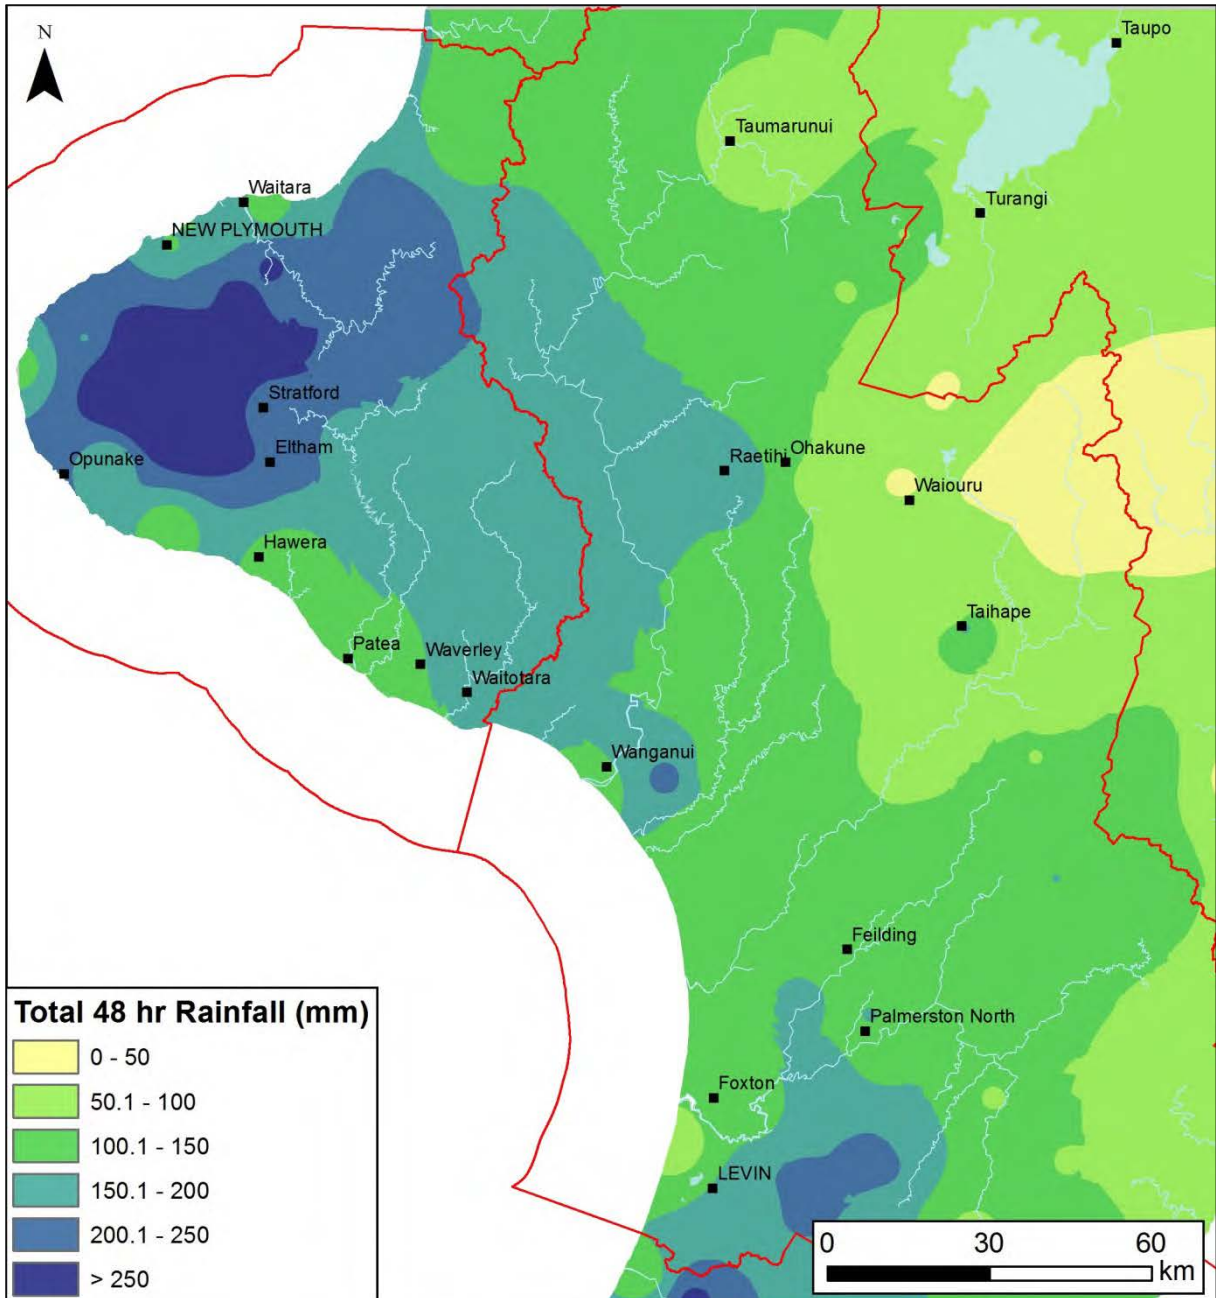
N

Taupo
Taumarunui
Turangi
Waitara
NEW PLYMOUTH
Stratford
Eltham
Opunake
Raetihi
Ohakune
Waiouru
Hawera
Taihape
Patea
Waverley
Waitotara
Wanganui
Feilding
Palmerston North
Foxton
LEVIN

Total 48 hr Rainfall (mm)
0 - 50
50.1 - 100
100.1 - 150
150.1 - 200
200.1 - 250
> 250

0 30 60
km